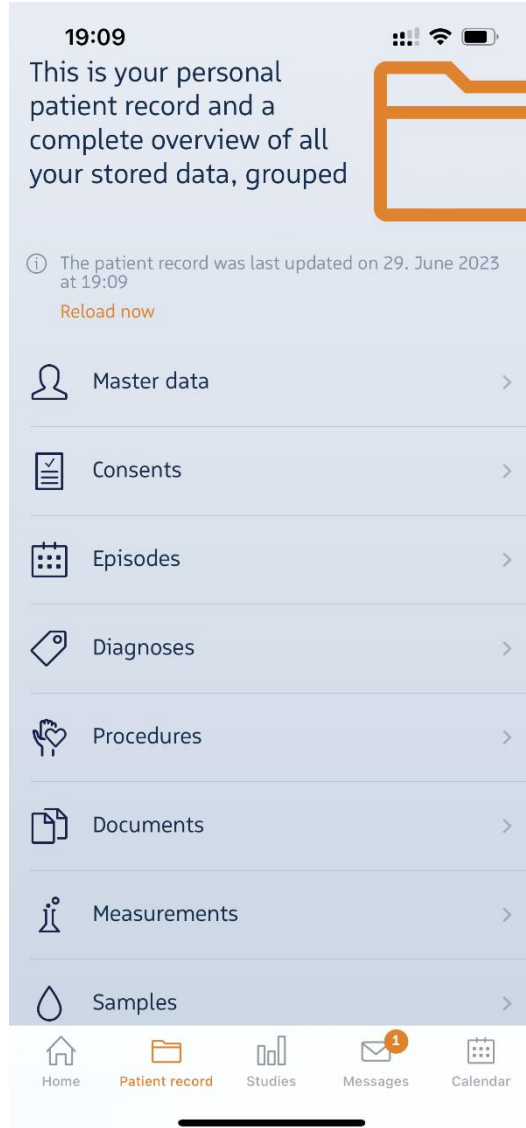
19:09

This is your personal patient record and a complete overview of all your stored data, grouped

The patient record was last updated on 29. June 2023 at 19:09

Reload now

Master data

Consents

Episodes

Diagnoses

Procedures

Documents

Measurements

Samples

Home Patient record Studies 1 Messages Calendar